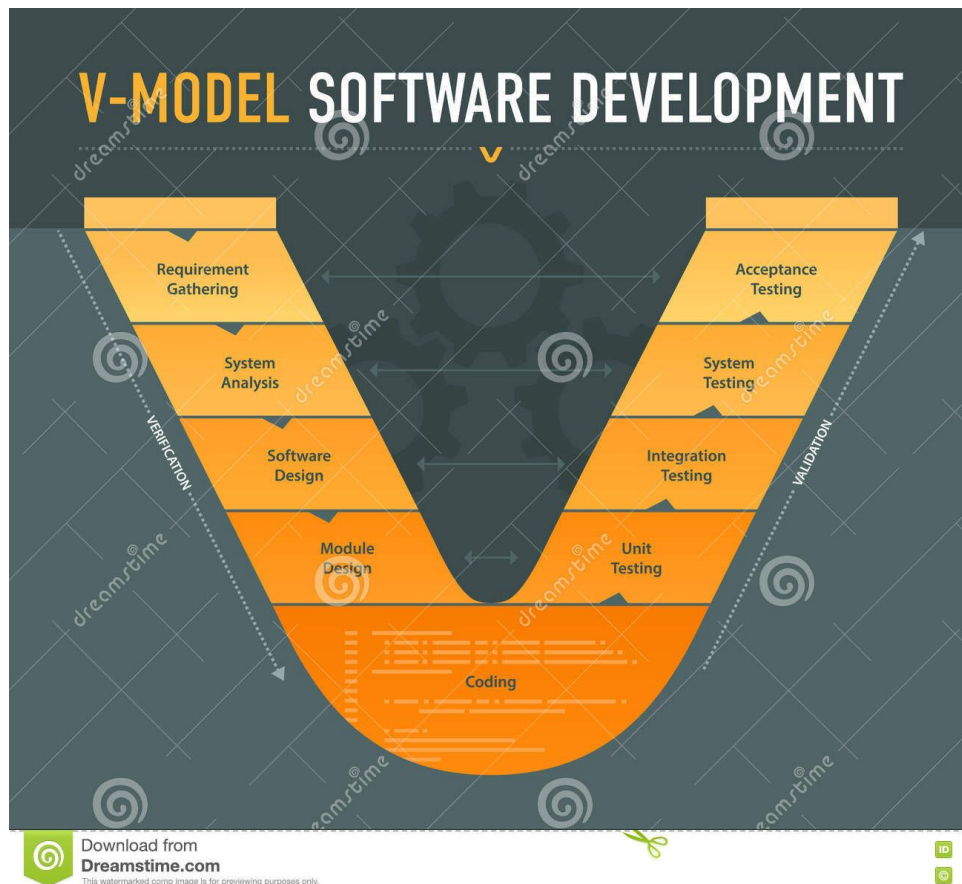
V-MODEL SOFTWARE DEVELOPMENT

Requirement Gathering

System Analysis

Software Design

Module Design

Acceptance Testing

System Testing

Integration Testing

Unit Testing

Coding

VERIFICATION

VALIDATION

dreamstime

Download from
Dreamstime.com
This watermarked comp image is for previewing purposes only.

ID
©